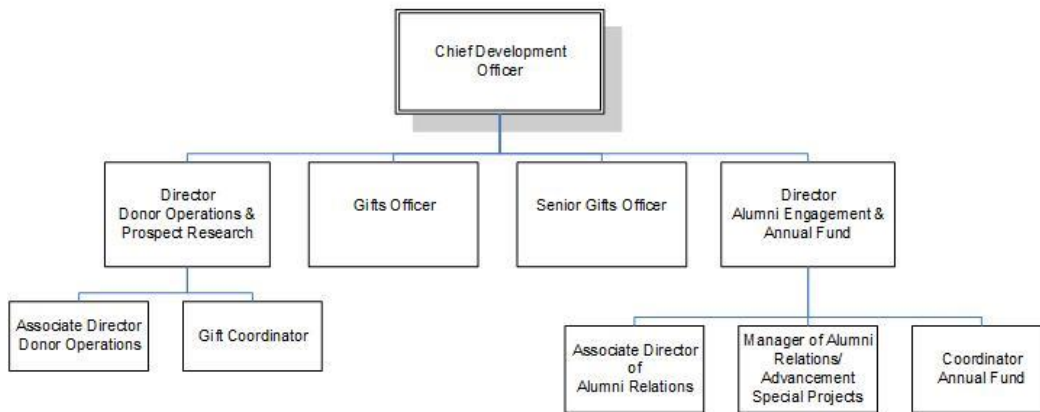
Chief Development Officer

Director
Donor Operations & Prospect Research

Gifts Officer

Senior Gifts Officer

Director
Alumni Engagement & Annual Fund

Associate Director Donor Operations

Gift Coordinator

Associate Director of Alumni Relations

Manager of Alumni Relations/ Advancement Special Projects

Coordinator Annual Fund